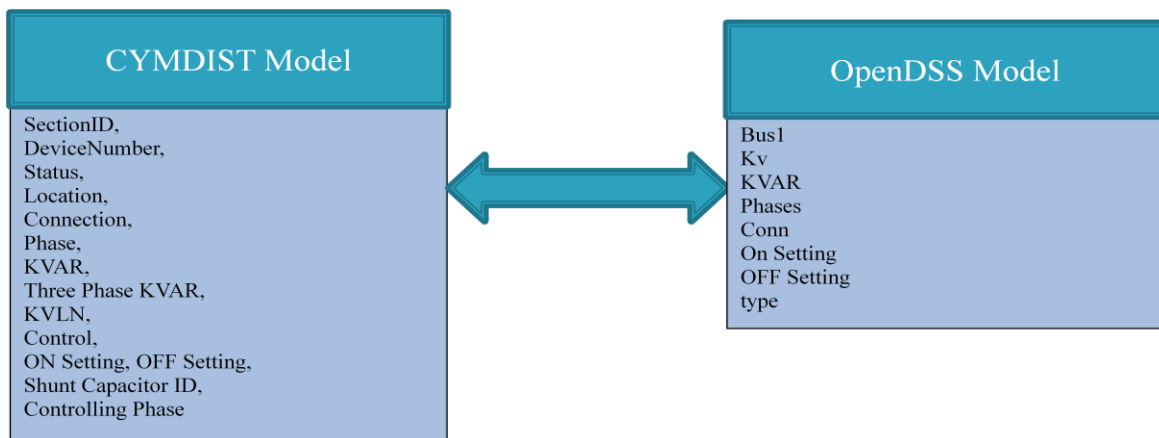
CYMDIST Model

SectionID,
DeviceNumber,
Status,
Location,
Connection,
Phase,
KVAR,
Three Phase KVAR,
KVLN,
Control,
ON Setting, OFF Setting,
Shunt Capacitor ID,
Controlling Phase

OpenDSS Model

Bus1
Kv
KVAR
Phases
Conn
On Setting
OFF Setting
type